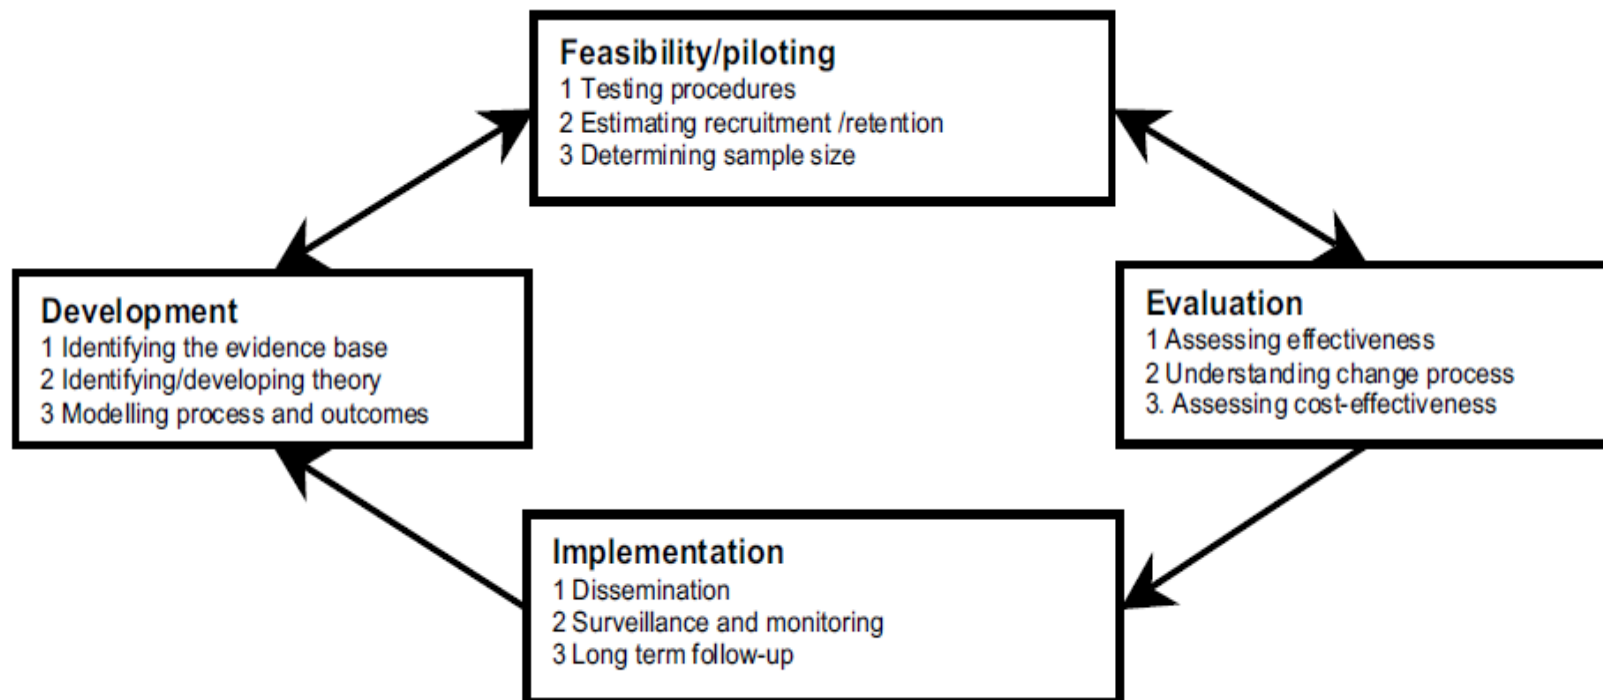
Feasibility/piloting
1 Testing procedures
2 Estimating recruitment /retention
3 Determining sample size

Development
1 Identifying the evidence base
2 Identifying/developing theory
3 Modelling process and outcomes

Evaluation
1 Assessing effectiveness
2 Understanding change process
3. Assessing cost-effectiveness

Implementation
1 Dissemination
2 Surveillance and monitoring
3 Long term follow-up